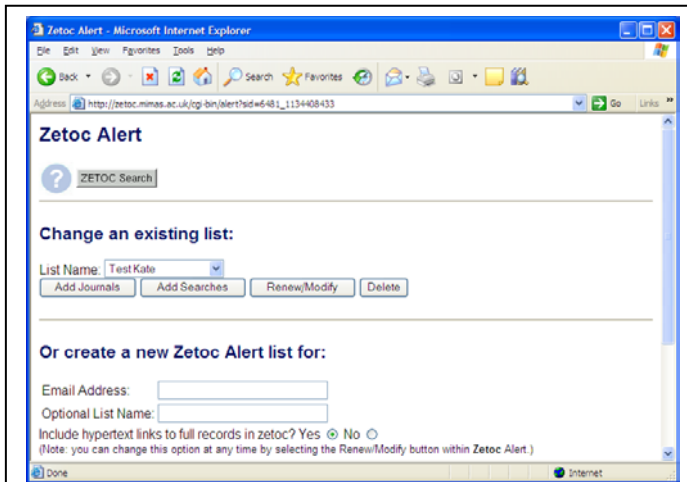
Zetoc Alert - Microsoft Internet Explorer

File Edit View Favorites Tools Help

Back Search Favorites

Address http://zetoc.mimas.ac.uk/cgi-bin/alert?sid=6481_1134408433 Go Links

Zetoc Alert

ZETOC Search

Change an existing list:

List Name: Test Kate

Add Journals Add Searches Renew/Modify Delete

Or create a new Zetoc Alert list for:

Email Address:

Optional List Name:

Include hypertext links to full records in zetoc? Yes No

(Note: you can change this option at any time by selecting the Renew/Modify button within Zetoc Alert.)

Done Internet